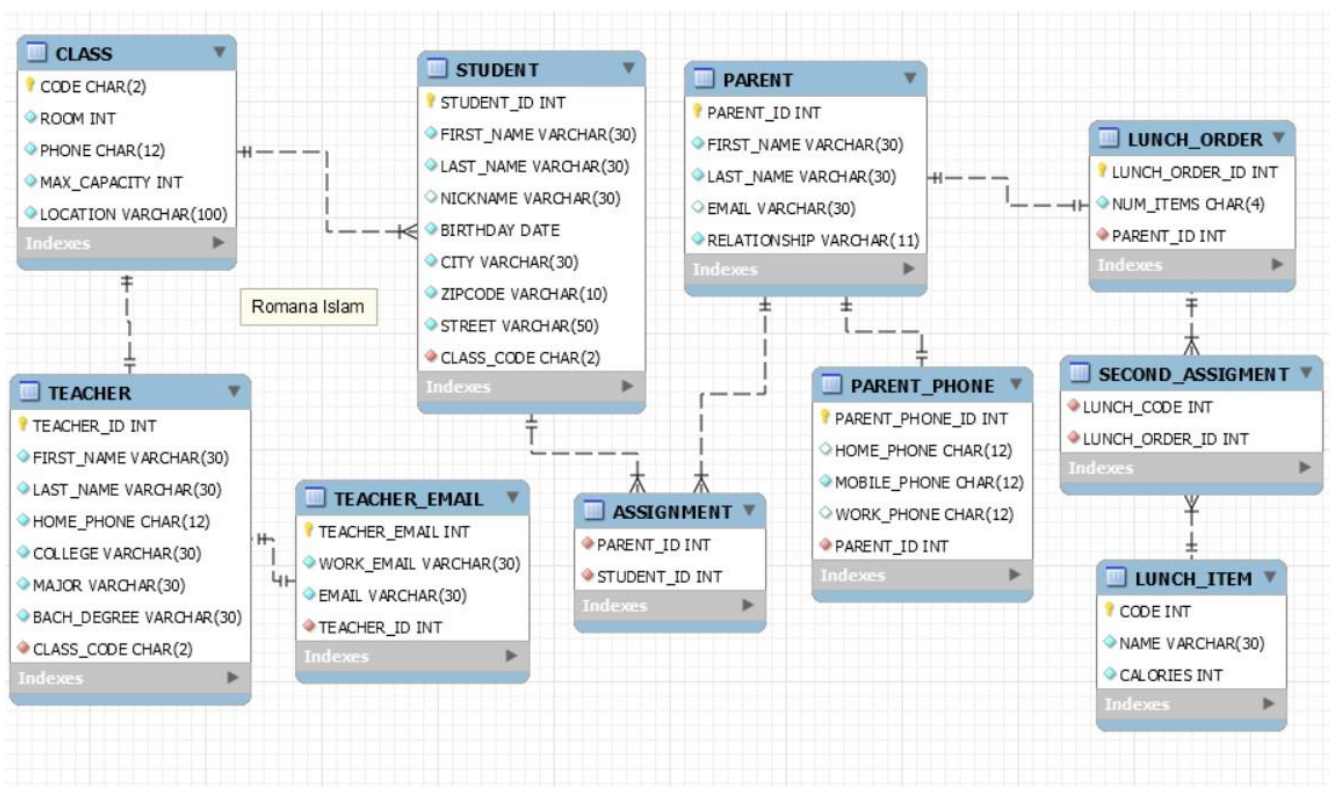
CLASS
CODE CHAR(2)
ROOM INT
PHONE CHAR(12)
MAX_CAPACITY INT
LOCATION VARCHAR(100)
Indexes

STUDENT
STUDENT_ID INT
FIRST_NAME VARCHAR(30)
LAST_NAME VARCHAR(30)
NICKNAME VARCHAR(30)
BIRTHDAY DATE
CITY VARCHAR(30)
ZIPCODE VARCHAR(10)
STREET VARCHAR(50)
CLASS_CODE CHAR(2)
Indexes

PARENT
PARENT_ID INT
FIRST_NAME VARCHAR(30)
LAST_NAME VARCHAR(30)
EMAIL VARCHAR(30)
RELATIONSHIP VARCHAR(11)
Indexes

LUNCH_ORDER
LUNCH_ORDER_ID INT
NUM_ITEMS CHAR(4)
PARENT_ID INT
Indexes

Romana Islam

TEACHER
TEACHER_ID INT
FIRST_NAME VARCHAR(30)
LAST_NAME VARCHAR(30)
HOME_PHONE CHAR(12)
COLLEGE VARCHAR(30)
MAJOR VARCHAR(30)
BACH_DEGREE VARCHAR(30)
CLASS_CODE CHAR(2)
Indexes

TEACHER_EMAIL
TEACHER_EMAIL INT
WORK_EMAIL VARCHAR(30)
EMAIL VARCHAR(30)
TEACHER_ID INT
Indexes

ASSIGNMENT
PARENT_ID INT
STUDENT_ID INT
Indexes

PARENT_PHONE
PARENT_PHONE_ID INT
HOME_PHONE CHAR(12)
MOBILE_PHONE CHAR(12)
WORK_PHONE CHAR(12)
PARENT_ID INT
Indexes

SECOND_ASSIGMENT
LUNCH_CODE INT
LUNCH_ORDER_ID INT
Indexes

LUNCH_ITEM
CODE INT
NAME VARCHAR(30)
CALORIES INT
Indexes